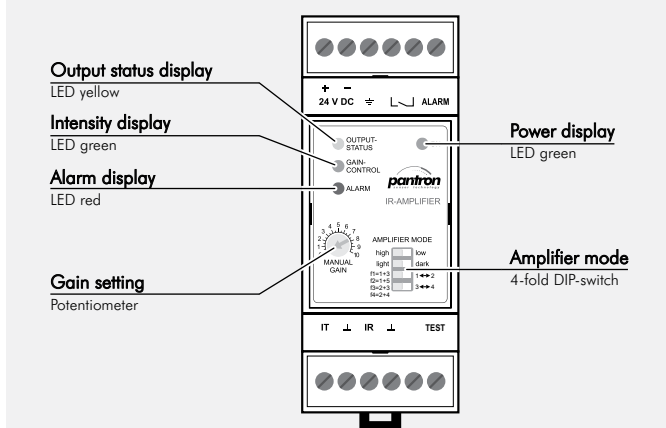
Output status display
LED yellow

Intensity display
LED green

Alarm display
LED red

Gain setting
Potentiometer

Power display
LED green

Amplifier mode
4-fold DIP-switch

+ −
24 V DC ⏚ ALARM

OUTPUT-STATUS
GAIN-CONTROL
ALARM

pantron
IR-AMPLIFIER

1 2 3 4 5 6 7 8 9 10
MANUAL GAIN

AMPLIFIER MODE
high low
light dark
f1=1+3
f2=1+5
f3=2+3
f4=2+4
1↔2
3↔4

IT ⊥ IR ⊥ TEST